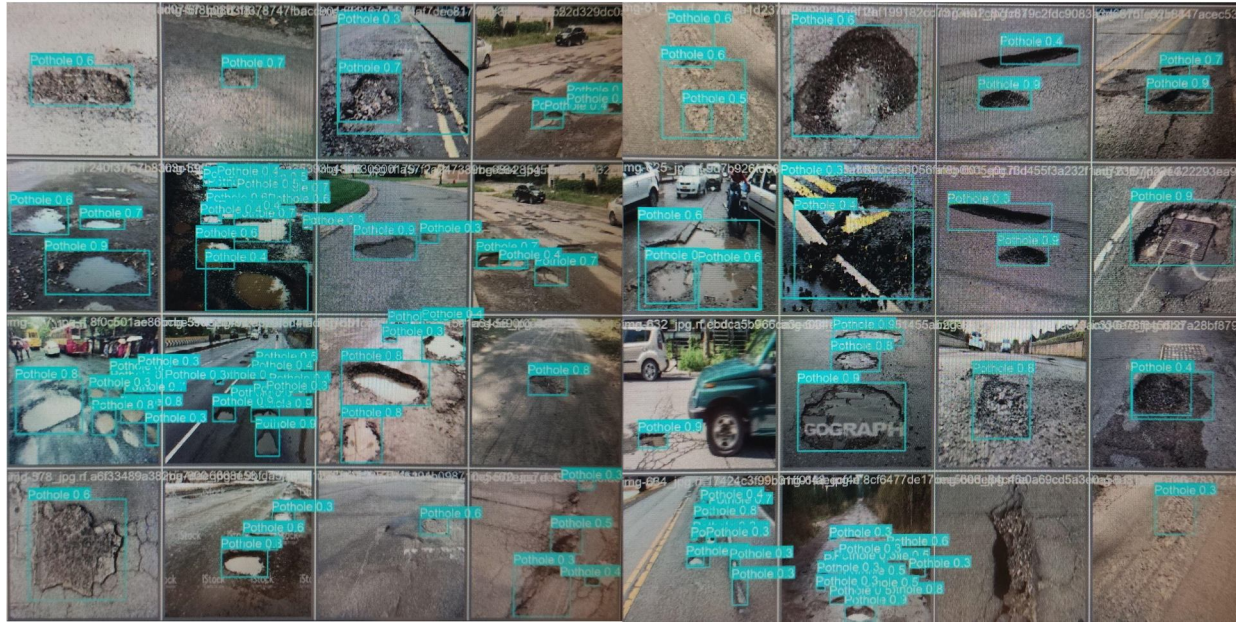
Pothole 0.6
Pothole 0.7
Pothole 0.3
Pothole 0.7
Pothole 0.6
Pothole 0.6
Pothole 0.5
Pothole 0.6
Pothole 0.4
Pothole 0.9
Pothole 0.7
Pothole 0.9
Pothole 0.6
Pothole 0.7
Pothole 0.9
Pothole 0.6
Pothole 0.4
Pothole 0.9
Pothole 0.3
Pothole 0.7
Pothole 0.4
Pothole 0.7
Pothole 0.6
Pothole 0.6
Pothole 0.4
Pothole 0.3
Pothole 0.9
Pothole 0.9
Pothole 0.8
Pothole 0.3
Pothole 0.5
Pothole 0.8
Pothole 0.3
Pothole 0.8
Pothole 0.8
Pothole 0.8
Pothole 0.9
Pothole 0.8
Pothole 0.9
Pothole 0.8
Pothole 0.4
Pothole 0.9
GOGRAPH
Pothole 0.6
Pothole 0.3
Pothole 0.6
Pothole 0.3
Pothole 0.6
Pothole 0.5
Pothole 0.3
Pothole 0.4
Pothole 0.7
Pothole 0.8
Pothole 0.3
Pothole 0.3
Pothole 0.3
Pothole 0.3
Pothole 0.6
Pothole 0.3
Pothole 0.8
Pothole 0.3
Pothole 0.3
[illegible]